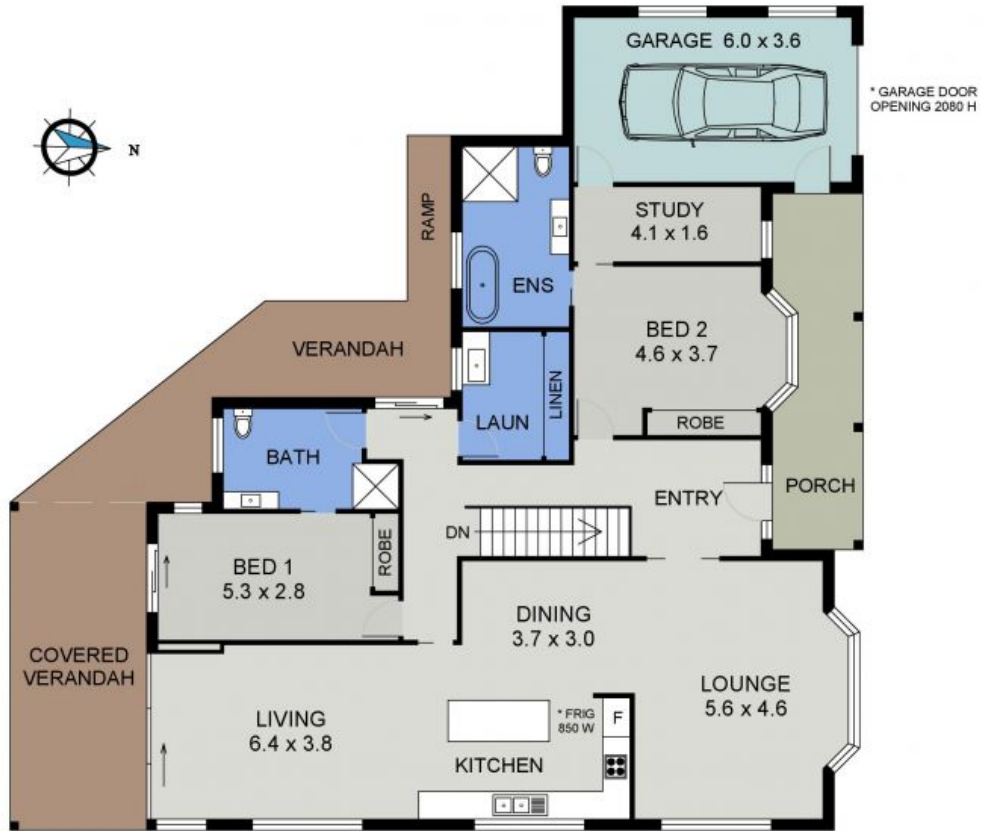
N

GARAGE 6.0 x 3.6

* GARAGE DOOR OPENING 2080 H

RAMP

ENS

STUDY 4.1 x 1.6

BED 2 4.6 x 3.7

VERANDAH

LAUN

LINEN

ROBE

BATH

ENTRY

PORCH

DN

BED 1 5.3 x 2.8

ROBE

DINING 3.7 x 3.0

COVERED VERANDAH

LOUNGE 5.6 x 4.6

LIVING 6.4 x 3.8

* FRIG 850 W

F

KITCHEN